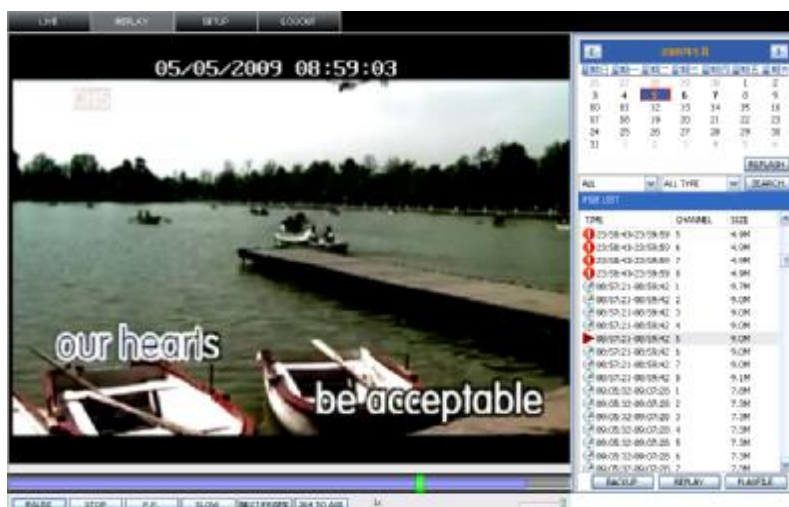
LIVE REPLAY SETUP LOGOUT

05/05/2009 08:59:03

our hearts

be acceptable

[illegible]

| | | | | | | |
|---|---|---|---|---|---|---|
| 26 | 27 | 28 | 29 | 30 | 1 | 2 |
| 3 | 4 | 5 | 6 | 7 | 8 | 9 |
| 10 | 11 | 12 | 13 | 14 | 15 | 16 |
| 17 | 18 | 19 | 20 | 21 | 22 | 23 |
| 24 | 25 | 26 | 27 | 28 | 29 | 30 |
| 31 | 1 | 2 | 3 | 4 | 5 | 6 |

REFRESH

ALL ALL TYPE SEARCH

FILE LIST

| TIME | CHANNEL | SIZE |
|---|---|---|
| 23:58:43-23:59:59 | 5 | 4.9M |
| 23:58:43-23:59:59 | 6 | 4.9M |
| 23:58:43-23:59:59 | 7 | 4.9M |
| 23:58:43-23:59:59 | 8 | 4.9M |
| 08:57:21-08:58:42 | 1 | 9.7M |
| 08:57:21-08:58:42 | 2 | 9.0M |
| 08:57:21-08:58:42 | 3 | 9.0M |
| 08:57:21-08:58:42 | 4 | 9.0M |
| 08:57:21-08:58:42 | 5 | 9.0M |
| 08:57:21-08:58:42 | 6 | 9.0M |
| 08:57:21-08:58:42 | 7 | 9.0M |
| 08:57:21-08:58:42 | 8 | 9.1M |
| 09:05:32-09:07:20 | 1 | 7.0M |
| 09:05:32-09:07:20 | 2 | 7.3M |
| 09:05:32-09:07:20 | 3 | 7.3M |
| 09:05:32-09:07:20 | 4 | 7.3M |
| 09:05:32-09:07:20 | 5 | 7.3M |
| 09:05:32-09:07:20 | 6 | 7.3M |
| 09:05:32-09:07:20 | 7 | 7.3M |

BACKUP REPLAY PLAYFILE

PAUSE STOP F.F. SLOW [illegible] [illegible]